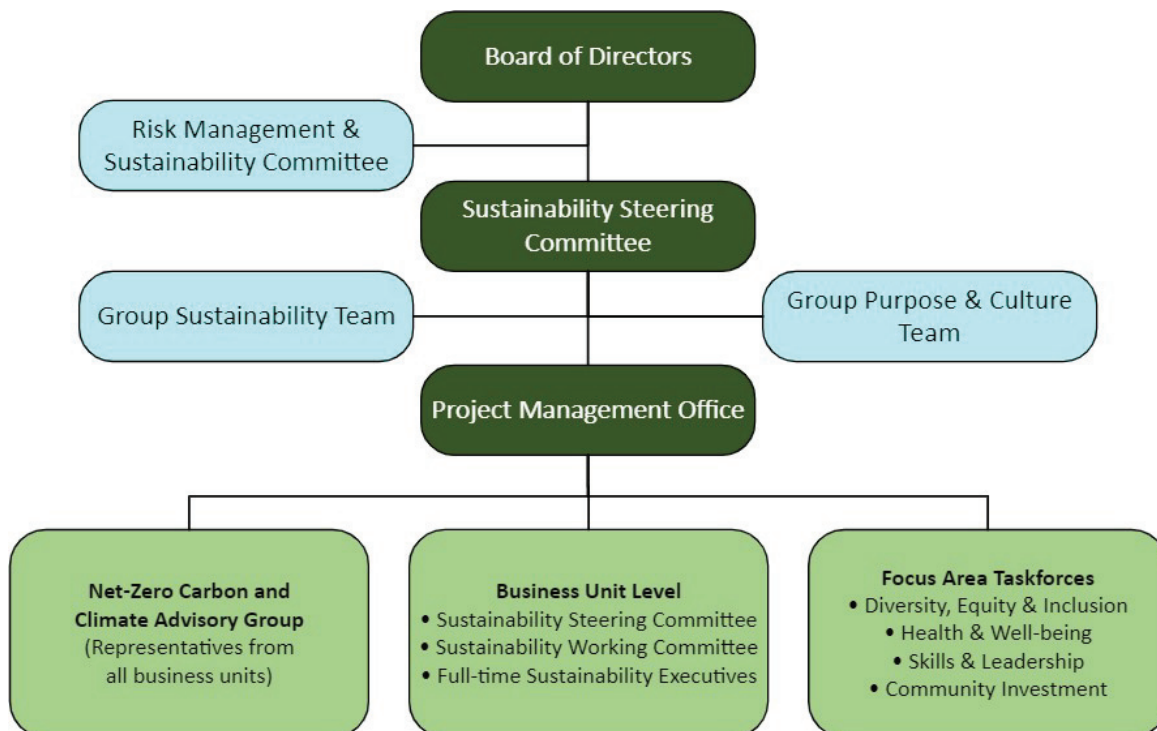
Board of Directors

Risk Management & Sustainability Committee

Sustainability Steering Committee

Group Sustainability Team

Group Purpose & Culture Team

Project Management Office

Net-Zero Carbon and Climate Advisory Group (Representatives from all business units)

Business Unit Level
• Sustainability Steering Committee
• Sustainability Working Committee
• Full-time Sustainability Executives

Focus Area Taskforces
• Diversity, Equity & Inclusion
• Health & Well-being
• Skills & Leadership
• Community Investment